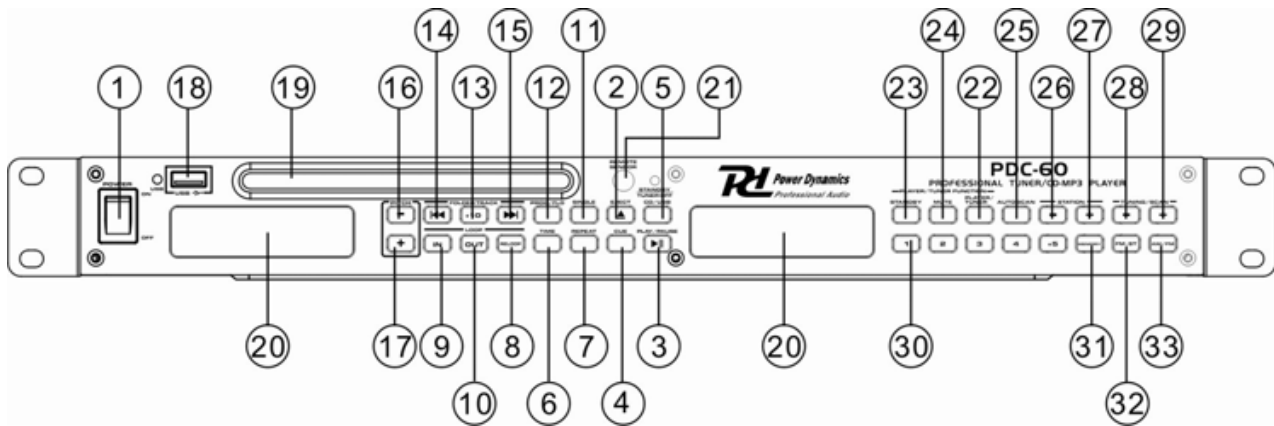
14 15 11
1 18 19 16 13 12 2 5 21 23 24 22 25 26 27 28 29

POWER
ON
OFF
USB

PDC-60
PROFESSIONAL TUNER/CD-MP3 PLAYER
Power Dynamics
Professional Audio

SINGLE
EJECT
REPEAT
CUE
PLAY/PAUSE
TIME
IN
OUT
LOOP
STANDBY
MUTE
AUTOSCAN
STATION
1 2 3 4 5

20 17 9 8 7 3 20 30 31 33
10 6 4 32